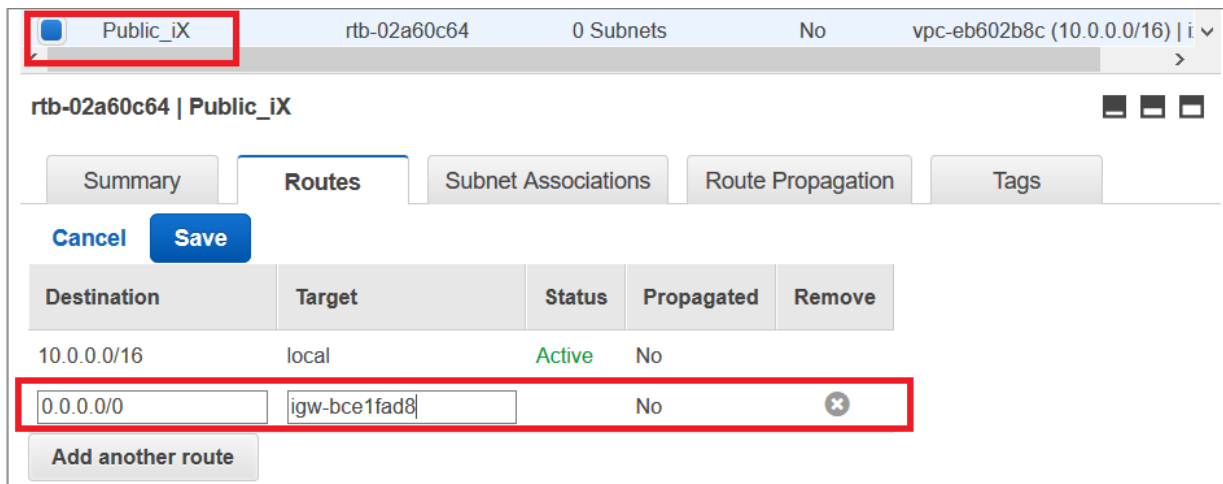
Public_iX rtb-02a60c64 0 Subnets No vpc-eb602b8c (10.0.0.0/16) | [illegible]

rtb-02a60c64 | Public_iX

Summary Routes Subnet Associations Route Propagation Tags

Cancel Save

| Destination | Target | Status | Propagated | Remove |
|---|---|---|---|---|
| 10.0.0.0/16 | local | Active | No | |
| 0.0.0.0/0 | igw-bce1fad8 | | No | |

Add another route